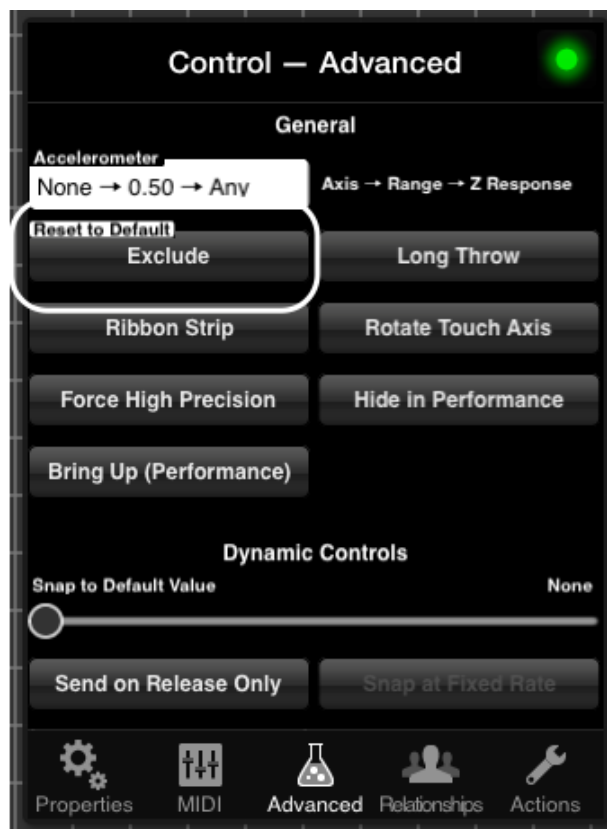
Control — Advanced

General

Accelerometer
None → 0.50 → Any

Axis → Range → Z Response

Reset to Default
Exclude

Long Throw

Ribbon Strip

Rotate Touch Axis

Force High Precision

Hide in Performance

Bring Up (Performance)

Dynamic Controls

Snap to Default Value

None

Send on Release Only

Snap at Fixed Rate

Properties MIDI Advanced Relationships Actions